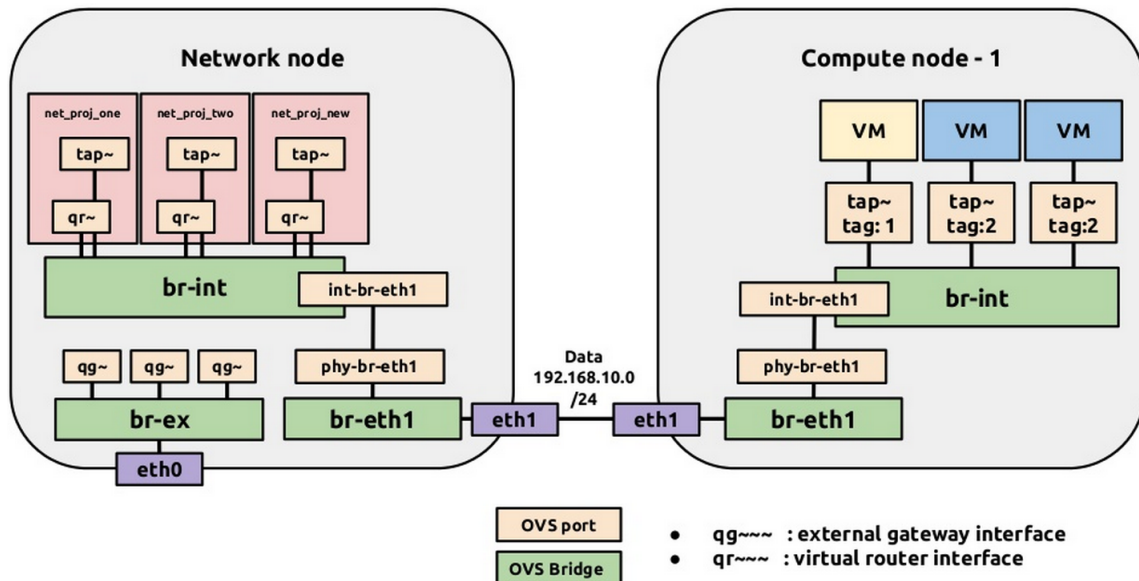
Network node

net_proj_one
tap~
qr~

net_proj_two
tap~
qr~

net_proj_new
tap~
qr~

br-int
int-br-eth1
phy-br-eth1
br-eth1

qg~
qg~
qg~
br-ex
eth0

eth1
Data
192.168.10.0
/24
eth1

Compute node - 1

VM
VM
VM
tap~
tag: 1
tap~
tag:2
tap~
tag:2
br-int
int-br-eth1
phy-br-eth1
br-eth1

OVS port
OVS Bridge

- qg~~~ : external gateway interface
- qr~~~ : virtual router interface